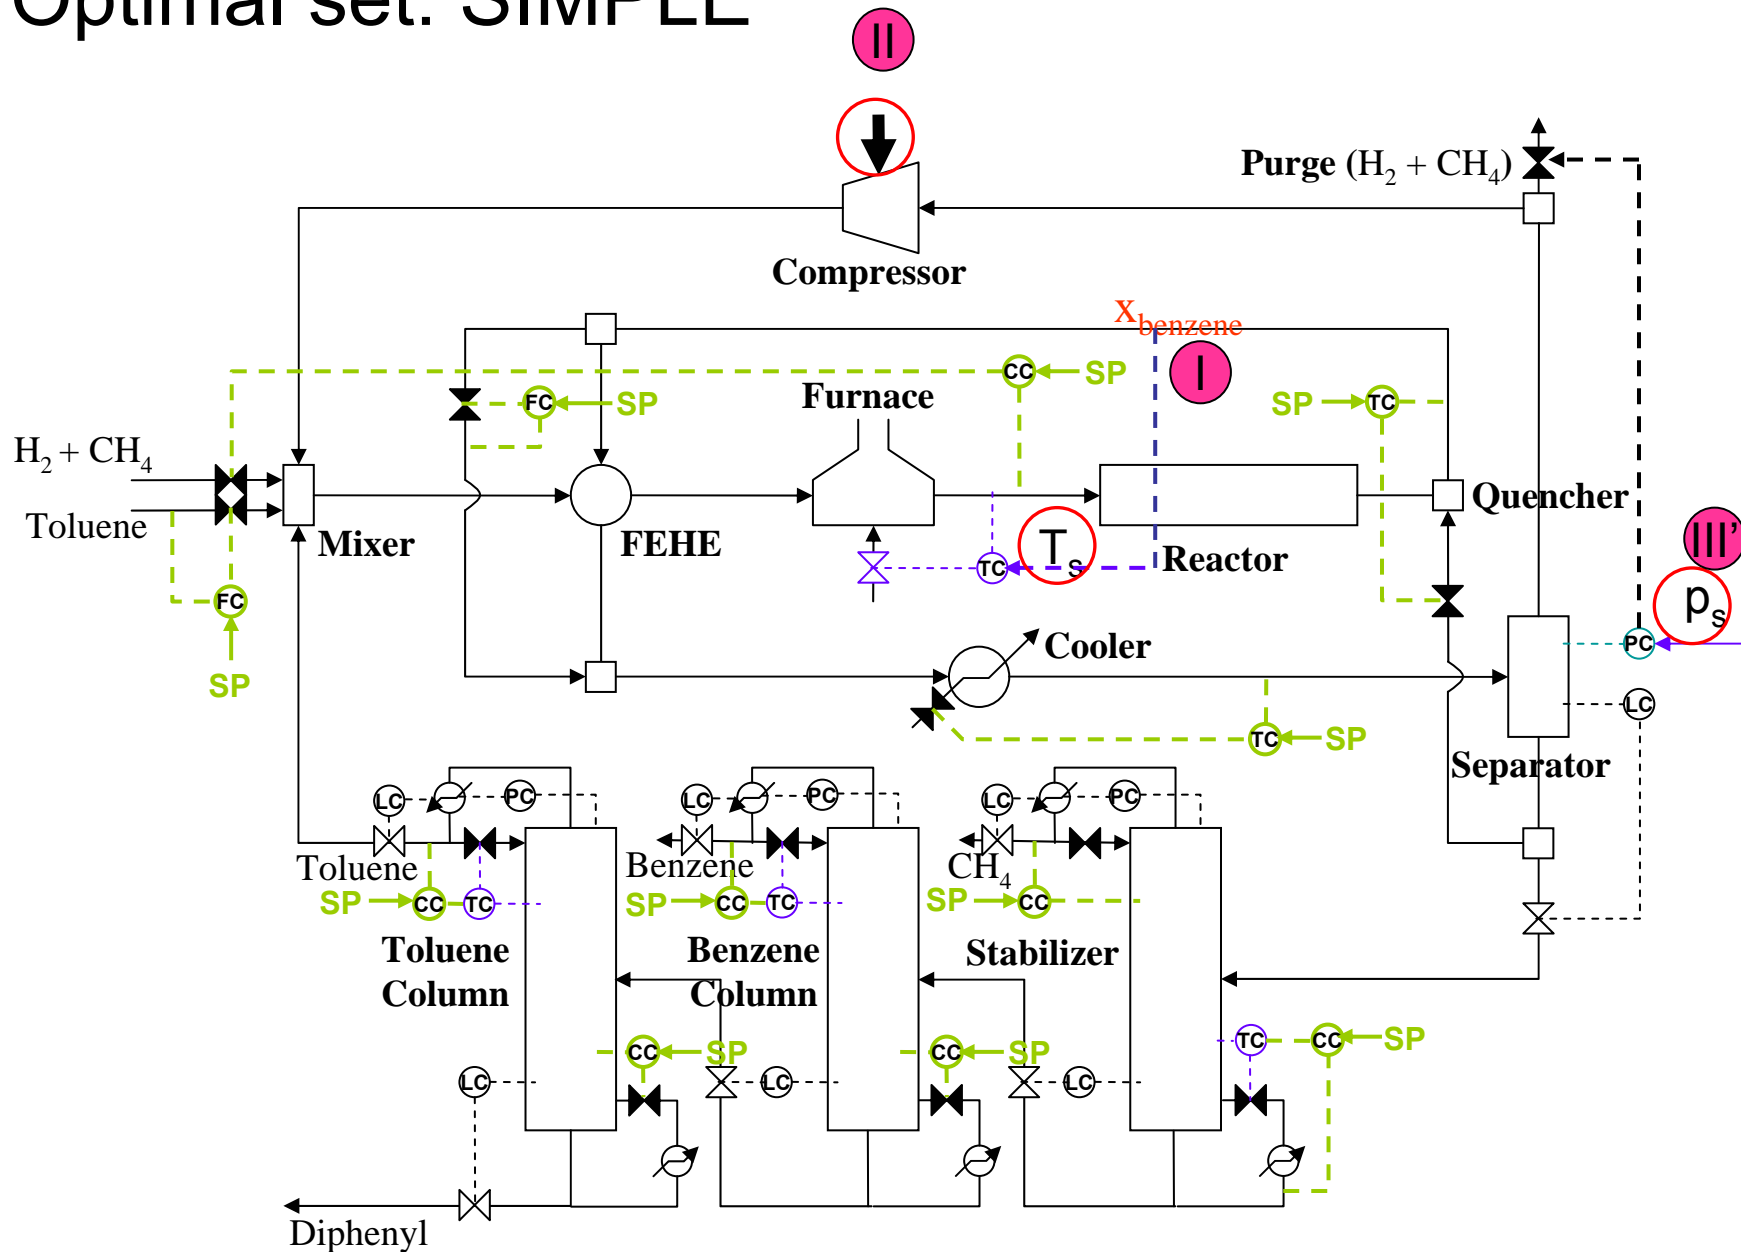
Optimal set: SIMPLE

II

Purge ($H_2 + CH_4$)

Compressor

$X_{benzene}$

I

CC SP

SP FC

Furnace

SP TC

$H_2 + CH_4$

Toluene

Mixer

FEHE

Reactor

Quencher

$T_s$

TC

III'

FC

SP

$p_s$

PC

Cooler

LC

TC SP

Separator

LC PC

LC PC

LC PC

Toluene

Benzene

$CH_4$

SP CC TC

SP CC TC

SP CC

Toluene Column

Benzene Column

Stabilizer

CC SP

CC SP

TC CC SP

LC

LC

LC

Diphenyl